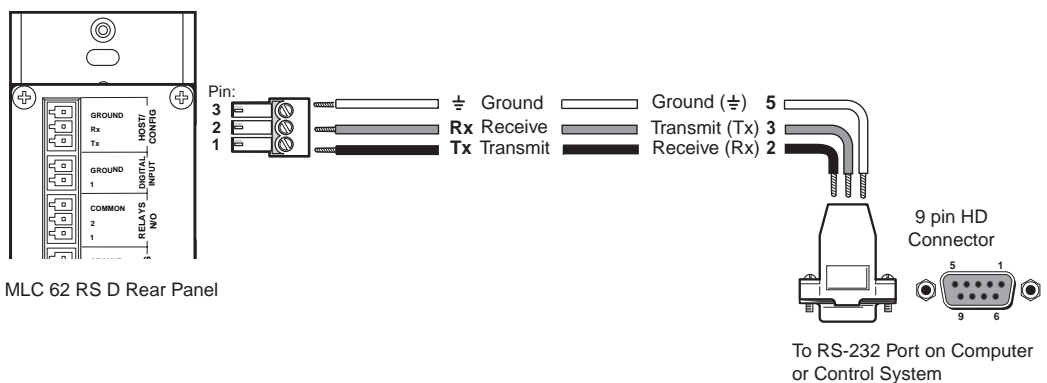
GROUND
Rx
Tx
HOST/ CONFIG
GROUND
1
DIGITAL INPUT
COMMON
2
1
RELAYS N/O

Pin:
3
2
1

⏚ Ground
Rx Receive
Tx Transmit

Ground (⏚) 5
Transmit (Tx) 3
Receive (Rx) 2

9 pin HD Connector

5 1
9 6

MLC 62 RS D Rear Panel

To RS-232 Port on Computer or Control System